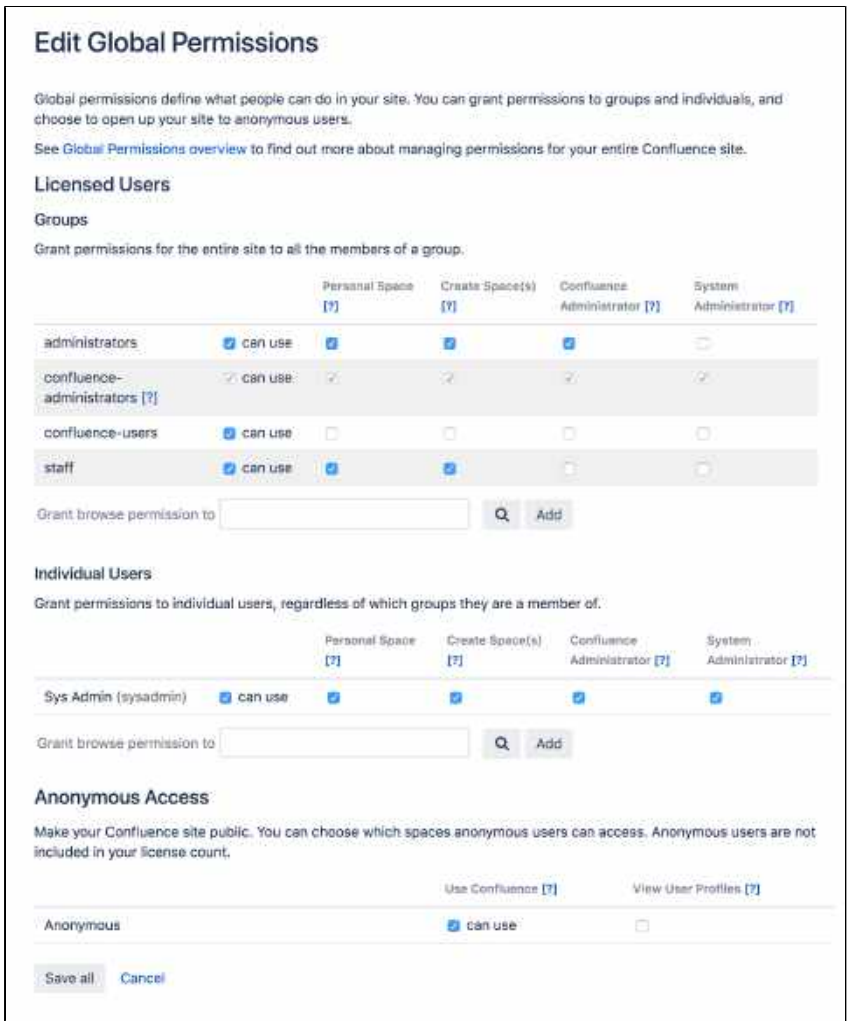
Edit Global Permissions

Global permissions define what people can do in your site. You can grant permissions to groups and individuals, and choose to open up your site to anonymous users.

See Global Permissions overview to find out more about managing permissions for your entire Confluence site.

Licensed Users

Groups

Grant permissions for the entire site to all the members of a group.

| | | Personal Space [?] | Create Space(s) [?] | Confluence Administrator [?] | System Administrator [?] |
|---|---|---|---|---|---|
| administrators | can use | | | | |
| confluence-administrators [?] | can use | | | | |
| confluence-users | can use | | | | |
| staff | can use | | | | |

Grant browse permission to Add

Individual Users

Grant permissions to individual users, regardless of which groups they are a member of.

| | | Personal Space [?] | Create Space(s) [?] | Confluence Administrator [?] | System Administrator [?] |
|---|---|---|---|---|---|
| Sys Admin (sysadmin) | can use | | | | |

Grant browse permission to Add

Anonymous Access

Make your Confluence site public. You can choose which spaces anonymous users can access. Anonymous users are not included in your license count.

| | Use Confluence [?] | View User Profiles [?] |
|---|---|---|
| Anonymous | can use | |

Save all Cancel